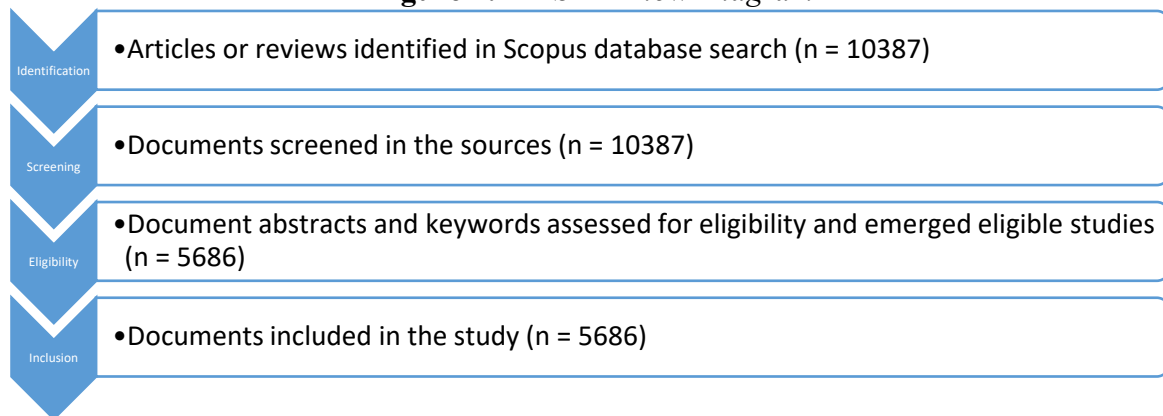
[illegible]

Identification

•Articles or reviews identified in Scopus database search (n = 10387)

Screening

•Documents screened in the sources (n = 10387)

Eligibility

•Document abstracts and keywords assessed for eligibility and emerged eligible studies (n = 5686)

Inclusion

•Documents included in the study (n = 5686)